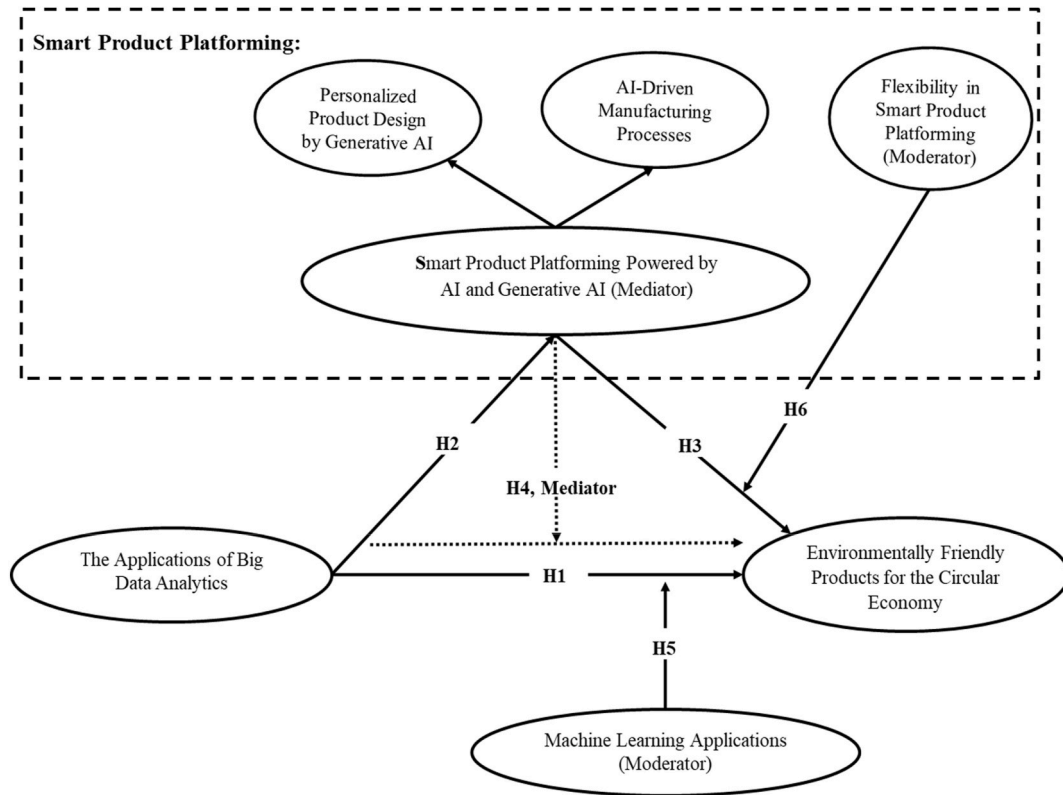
Smart Product Platforming:

Personalized Product Design by Generative AI

AI-Driven Manufacturing Processes

Flexibility in Smart Product Platforming (Moderator)

Smart Product Platforming Powered by AI and Generative AI (Mediator)

H2

H3

H6

H4, Mediator

The Applications of Big Data Analytics

H1

Environmentally Friendly Products for the Circular Economy

H5

Machine Learning Applications (Moderator)